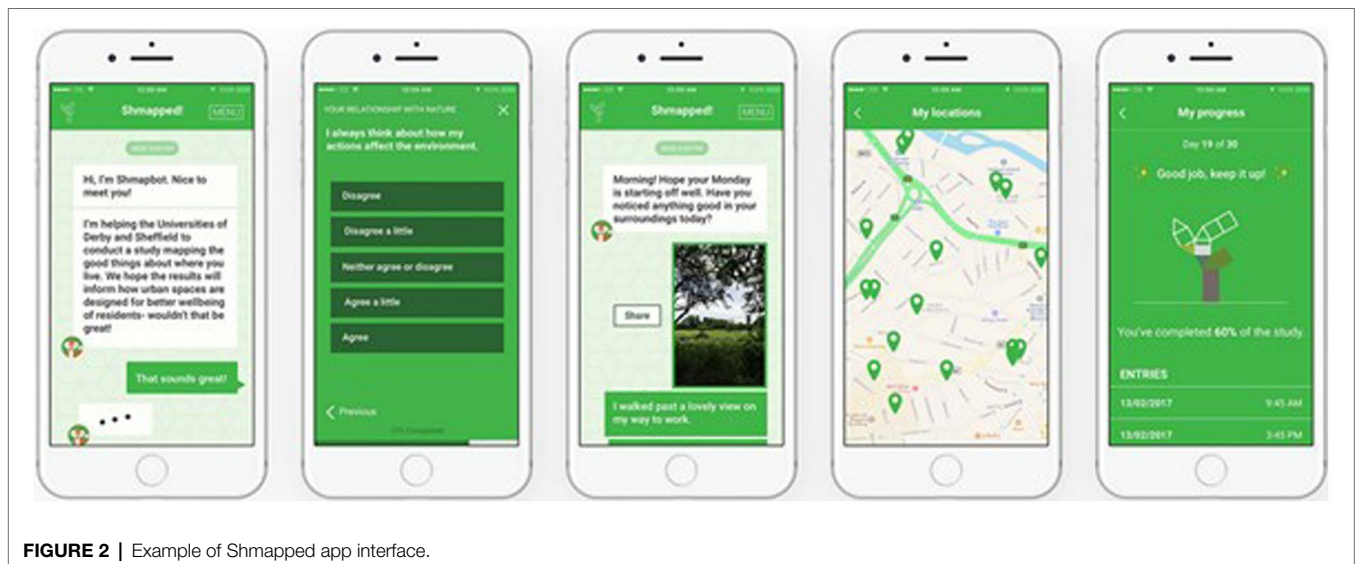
Shmapped! MENU

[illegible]

Hi, I'm Shmapbot. Nice to meet you!

I'm helping the Universities of Derby and Sheffield to conduct a study mapping the good things about where you live. We hope the results will inform how urban spaces are designed for better wellbeing of residents- wouldn't that be great!

That sounds great!

• • •

YOUR RELATIONSHIP WITH NATURE

I always think about how my actions affect the environment.

Disagree

Disagree a little

Neither agree or disagree

Agree a little

Agree

Previous

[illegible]

Shmapped! MENU

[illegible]

Morning! Hope your Monday is starting off well. Have you noticed anything good in your surroundings today?

Share

I walked past a lovely view on my way to work.

My locations

My progress

Day 19 of 30

Good job, keep it up!

You've completed 60% of the study

ENTRIES

13/02/2017 9:45 AM

13/02/2017 3:45 PM

FIGURE 2 | Example of Shmapped app interface.